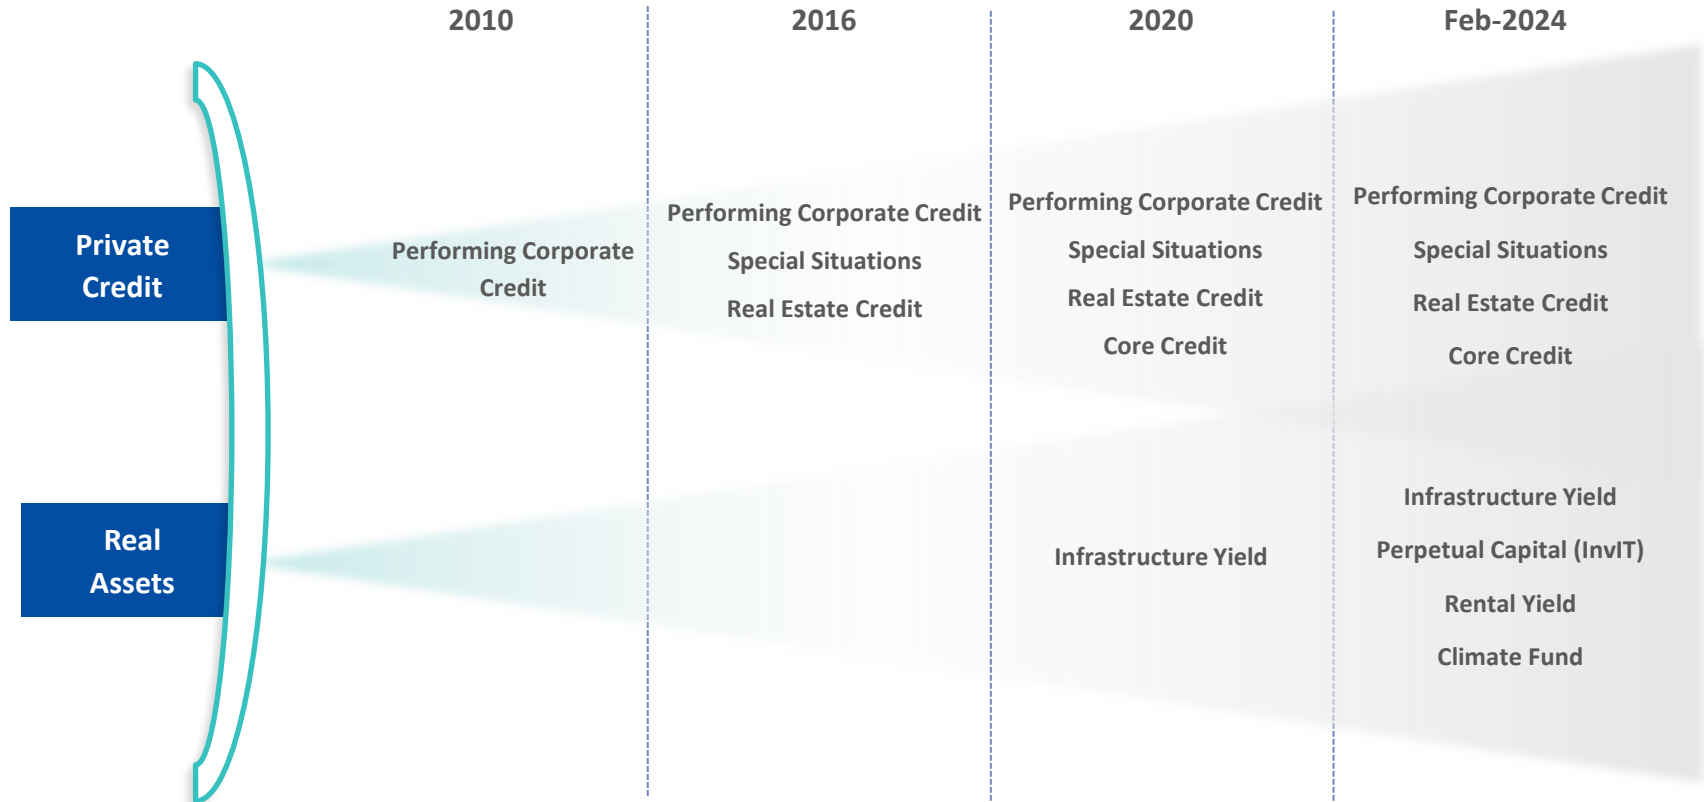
2010

2016

2020

Feb-2024

Private Credit

Performing Corporate Credit

Performing Corporate Credit

Special Situations

Real Estate Credit

Performing Corporate Credit

Special Situations

Real Estate Credit

Core Credit

Performing Corporate Credit

Special Situations

Real Estate Credit

Core Credit

Real Assets

Infrastructure Yield

Infrastructure Yield

Perpetual Capital (InvIT)

Rental Yield

Climate Fund